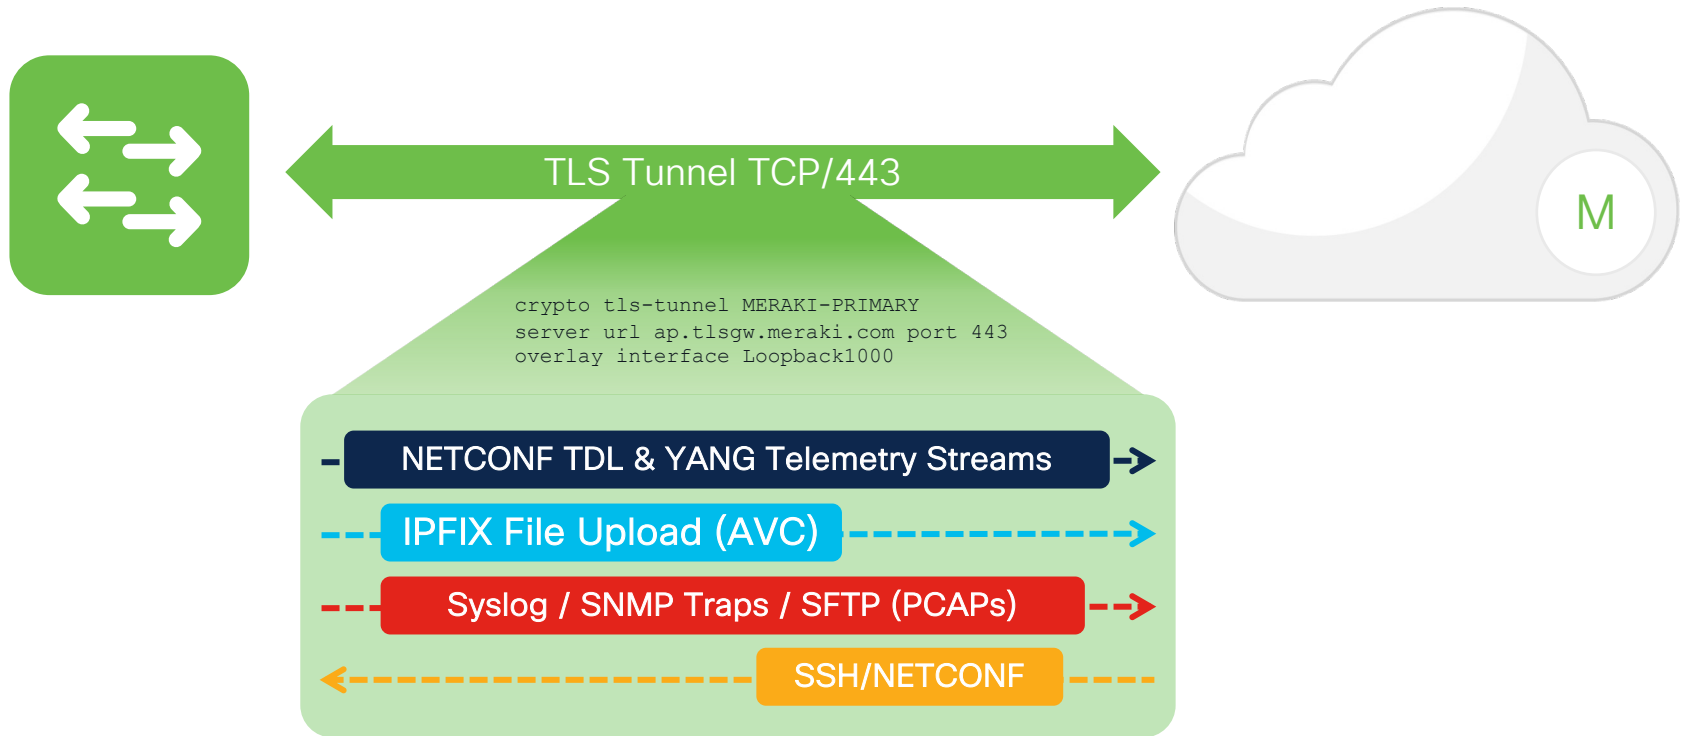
TLS Tunnel TCP/443

M

crypto tls-tunnel MERAKI-PRIMARY
server url ap.tlsgw.meraki.com port 443
overlay interface Loopback1000

NETCONF TDL & YANG Telemetry Streams

IPFIX File Upload (AVC)

Syslog / SNMP Traps / SFTP (PCAPs)

SSH/NETCONF